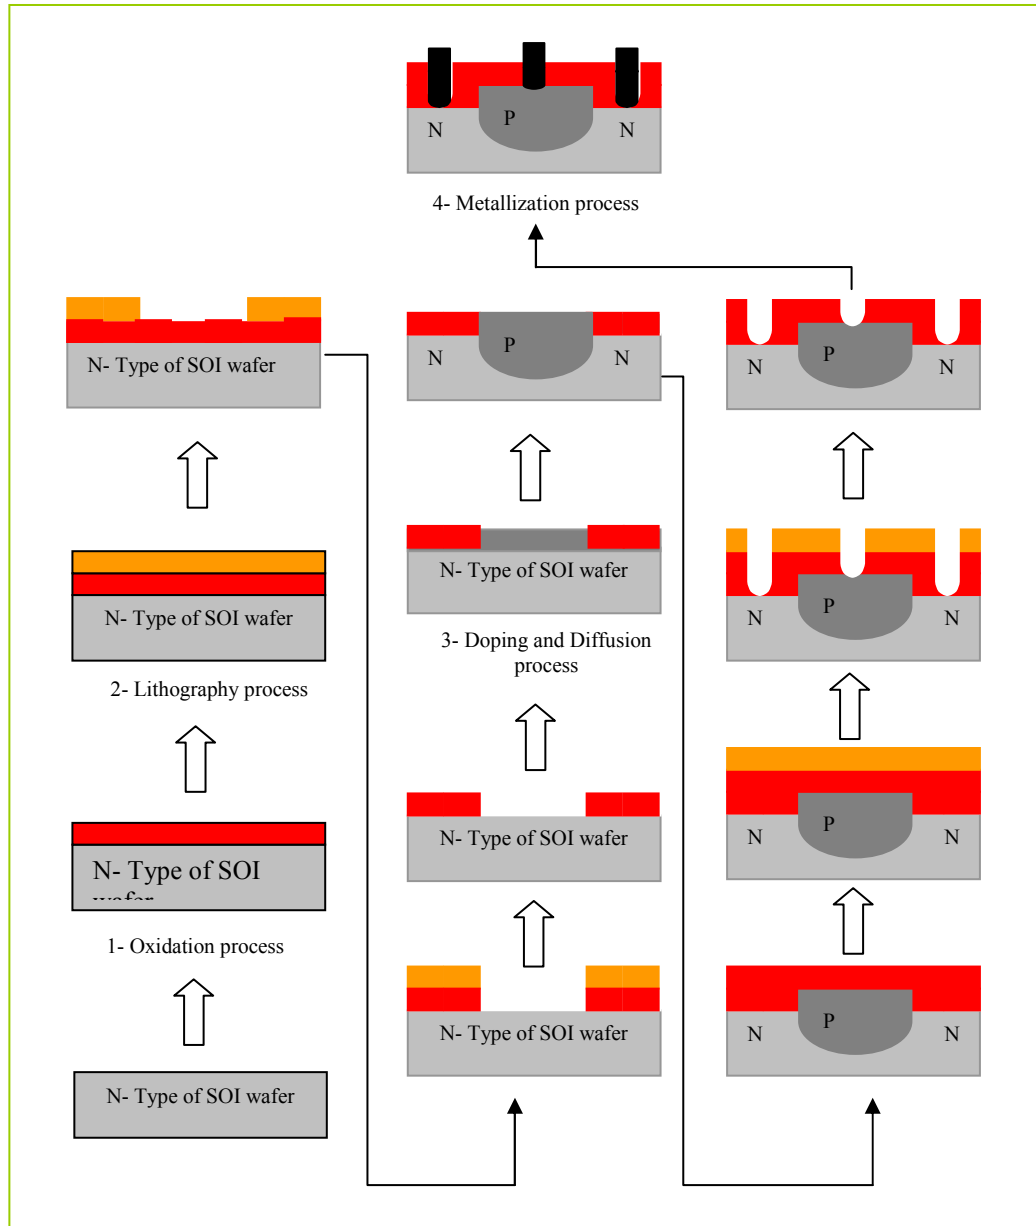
N P N

4- Metallization process

N- Type of SOI wafer

N P N

N P N

N- Type of SOI wafer

N- Type of SOI wafer

3- Doping and Diffusion process

N P N

2- Lithography process

N- Type of SOI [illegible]

N- Type of SOI wafer

N P N

1- Oxidation process

N- Type of SOI wafer

N- Type of SOI wafer

N P N